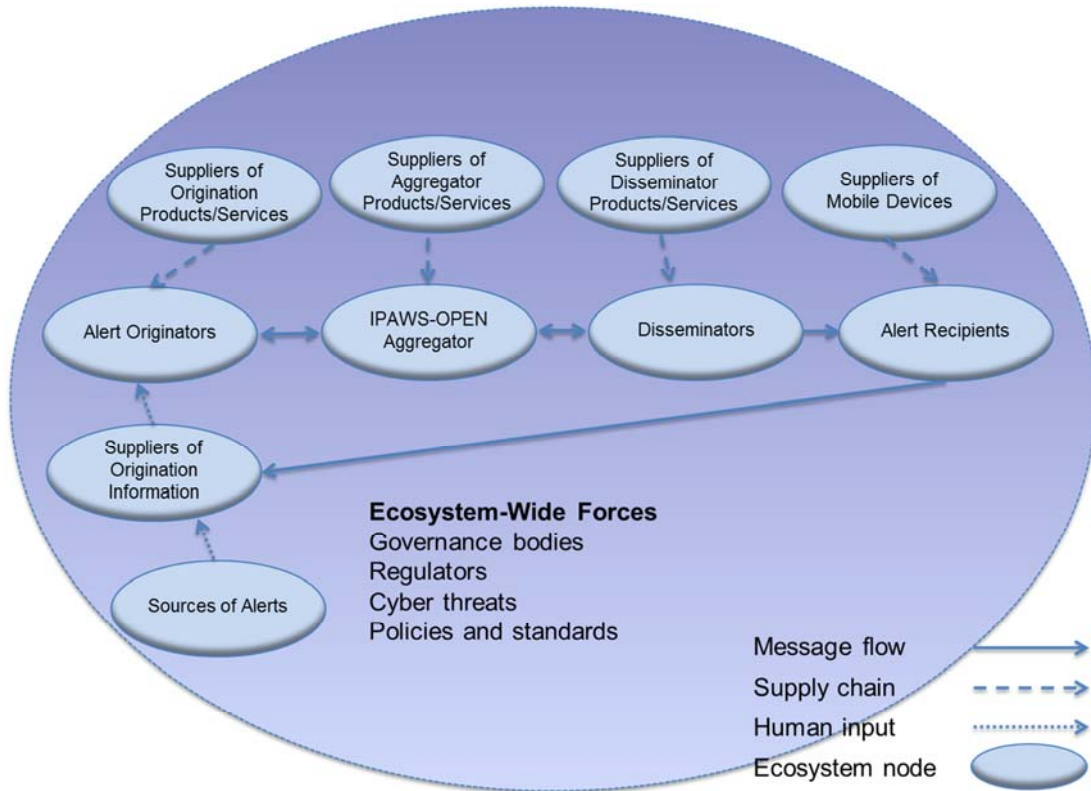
Suppliers of Origination Products/Services

Suppliers of Aggregator Products/Services

Suppliers of Disseminator Products/Services

Suppliers of Mobile Devices

Alert Originators

IPAWS-OPEN Aggregator

Disseminators

Alert Recipients

Suppliers of Origination Information

Sources of Alerts

**Ecosystem-Wide Forces**
Governance bodies
Regulators
Cyber threats
Policies and standards

Message flow
Supply chain
Human input
Ecosystem node